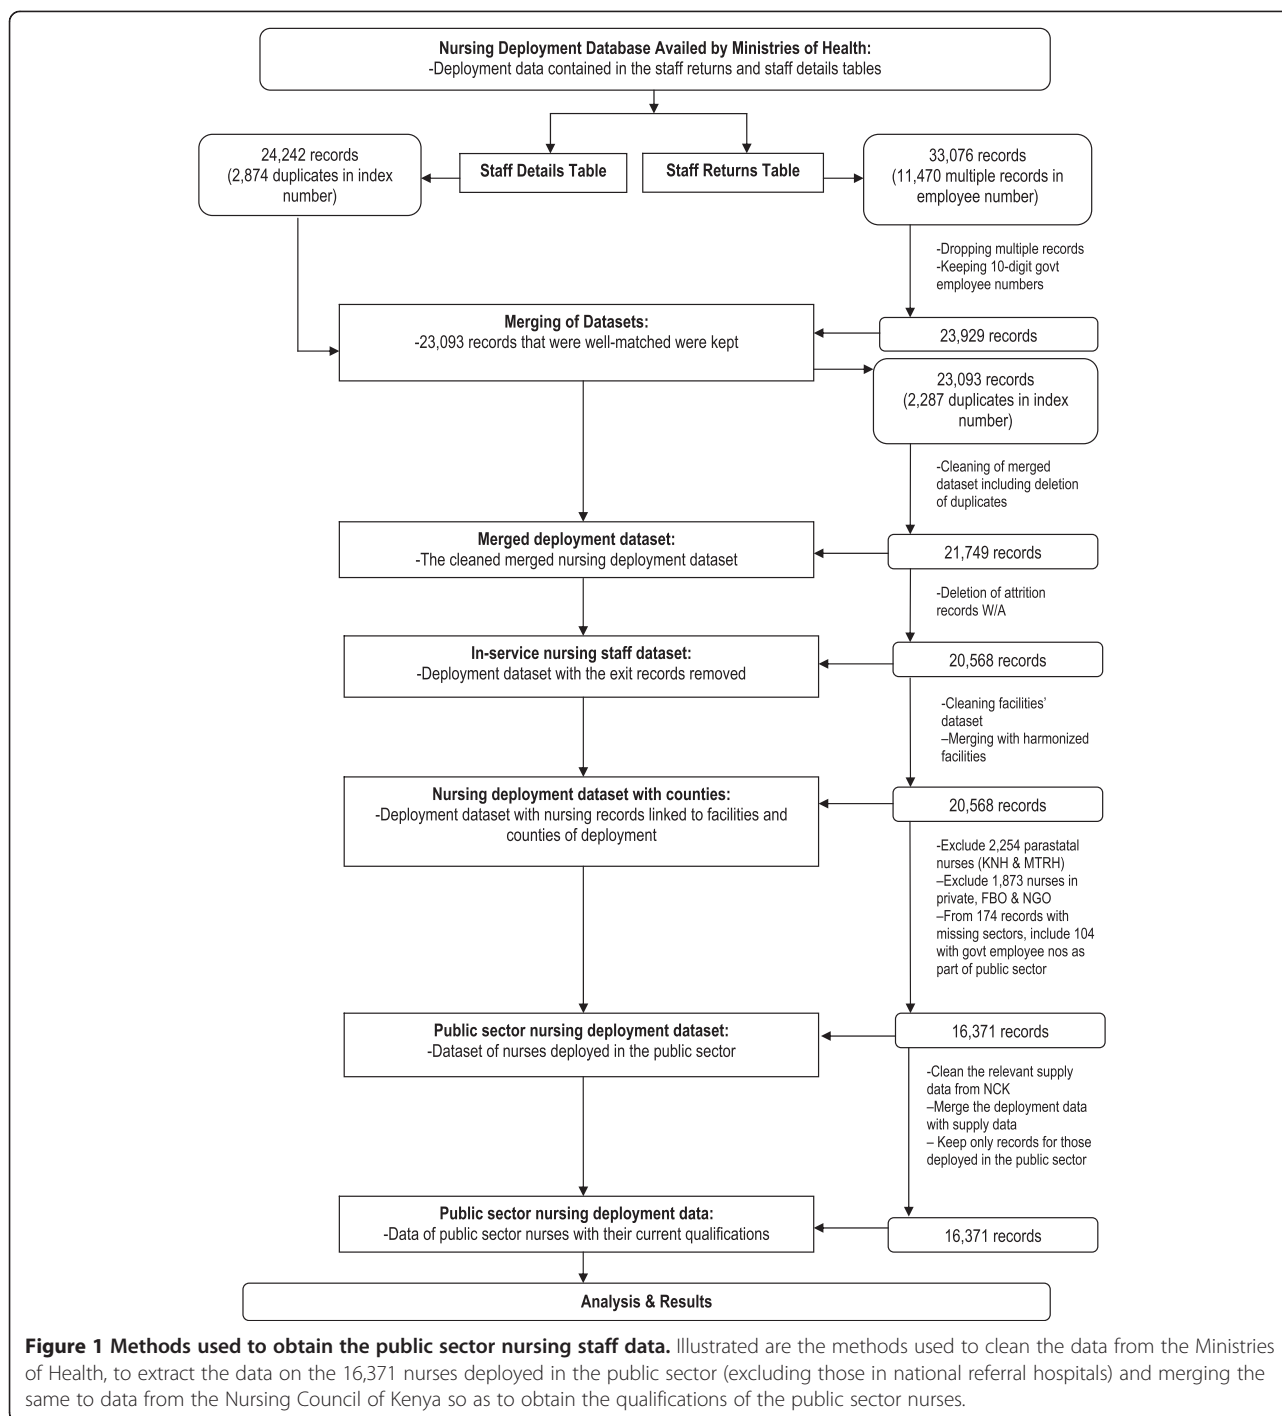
**Nursing Deployment Database Availed by Ministries of Health:**
-Deployment data contained in the staff returns and staff details tables

24,242 records (2,874 duplicates in index number)

**Staff Details Table**

**Staff Returns Table**

33,076 records (11,470 multiple records in employee number)

-Dropping multiple records
-Keeping 10-digit govt employee numbers

**Merging of Datasets:**
-23,093 records that were well-matched were kept

23,929 records

23,093 records (2,287 duplicates in index number)

-Cleaning of merged dataset including deletion of duplicates

**Merged deployment dataset:**
-The cleaned merged nursing deployment dataset

21,749 records

-Deletion of attrition records W/A

**In-service nursing staff dataset:**
-Deployment dataset with the exit records removed

20,568 records

-Cleaning facilities' dataset
–Merging with harmonized facilities

**Nursing deployment dataset with counties:**
-Deployment dataset with nursing records linked to facilities and counties of deployment

20,568 records

-Exclude 2,254 parastatal nurses (KNH & MTRH)
–Exclude 1,873 nurses in private, FBO & NGO
–From 174 records with missing sectors, include 104 with govt employee nos as part of public sector

**Public sector nursing deployment dataset:**
-Dataset of nurses deployed in the public sector

16,371 records

-Clean the relevant supply data from NCK
–Merge the deployment data with supply data
– Keep only records for those deployed in the public sector

**Public sector nursing deployment data:**
-Data of public sector nurses with their current qualifications

16,371 records

**Analysis & Results**

**Figure 1 Methods used to obtain the public sector nursing staff data.** Illustrated are the methods used to clean the data from the Ministries of Health, to extract the data on the 16,371 nurses deployed in the public sector (excluding those in national referral hospitals) and merging the same to data from the Nursing Council of Kenya so as to obtain the qualifications of the public sector nurses.